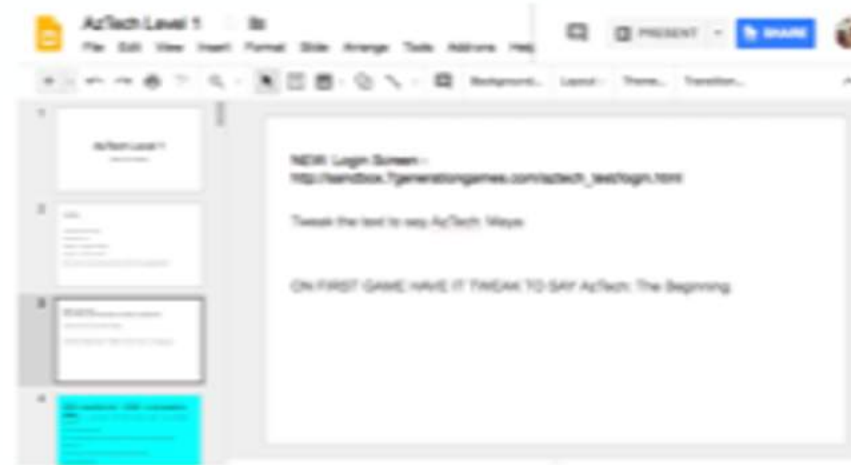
AzTech Level 1

File Edit View Insert Format Slide Arrange Tools Add-ons Help

PRESENT

SHARE

Background... Layout Theme... Transition...

1

2

3

4

NEW: Login Screen - http://sandbox.7generationgames.com/aztech_test/login.html

Tweak the text to say AzTech: Maya

ON FIRST GAME HAVE IT TWEAK TO SAY AzTech: The Beginning